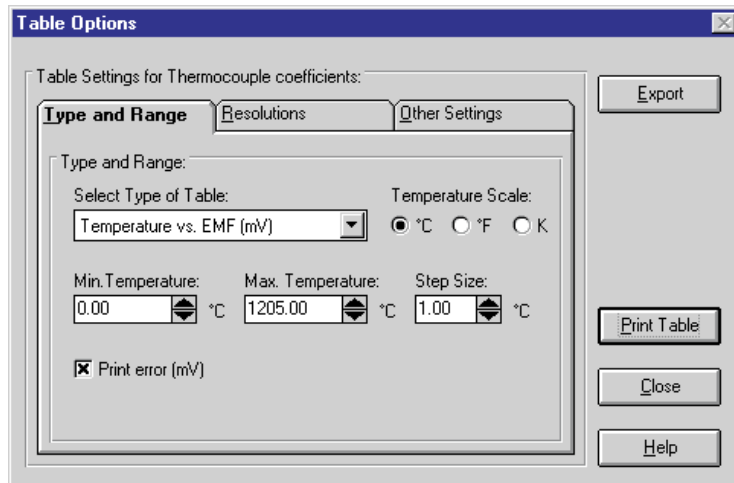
Table Options

Table Settings for Thermocouple coefficients:

Type and Range | Resolutions | Other Settings

Type and Range:

Select Type of Table:
Temperature vs. EMF (mV)

Temperature Scale:
°C °F K

Min.Temperature:
0.00 °C

Max. Temperature:
1205.00 °C

Step Size:
1.00 °C

Print error (mV)

Export

Print Table

Close

Help